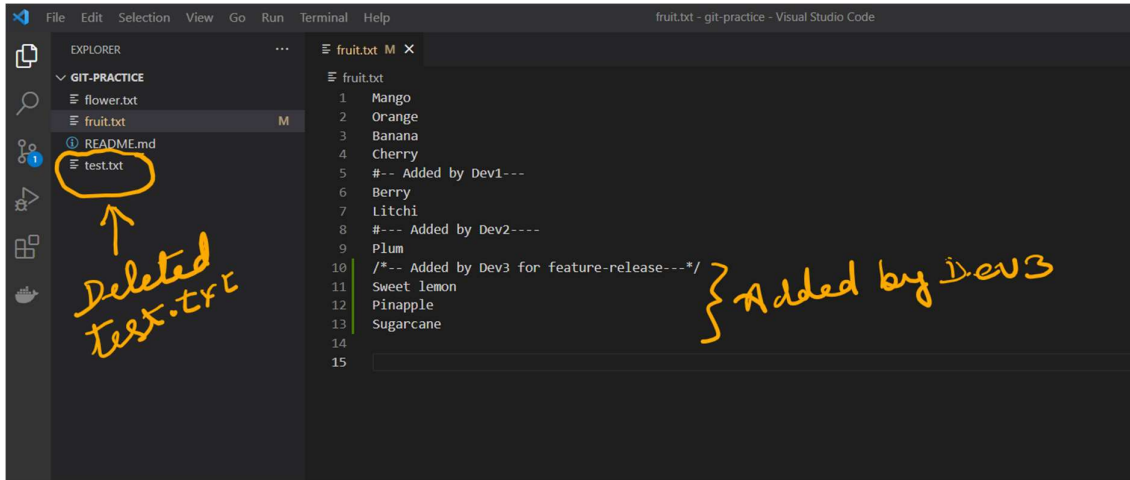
File Edit Selection View Go Run Terminal Help

fruit.txt - git-practice - Visual Studio Code

EXPLORER ...

GIT-PRACTICE
flower.txt
fruit.txt M
README.md
test.txt

1

Deleted test.txt

fruit.txt M ×

fruit.txt

1 Mango
2 Orange
3 Banana
4 Cherry
5 #-- Added by Dev1---
6 Berry
7 Litchi
8 #--- Added by Dev2----
9 Plum
10 /*-- Added by Dev3 for feature-release---*/
11 Sweet lemon
12 Pinapple
13 Sugarcane
14
15

Added by Dev3